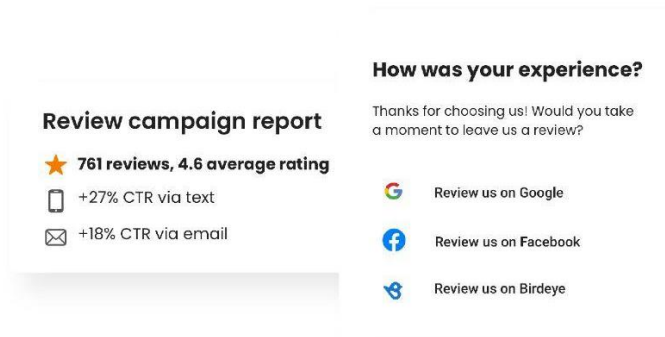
Review campaign report

761 reviews, 4.6 average rating

+27% CTR via text

+18% CTR via email

How was your experience?

Thanks for choosing us! Would you take a moment to leave us a review?

Review us on Google

Review us on Facebook

Review us on Birdeye